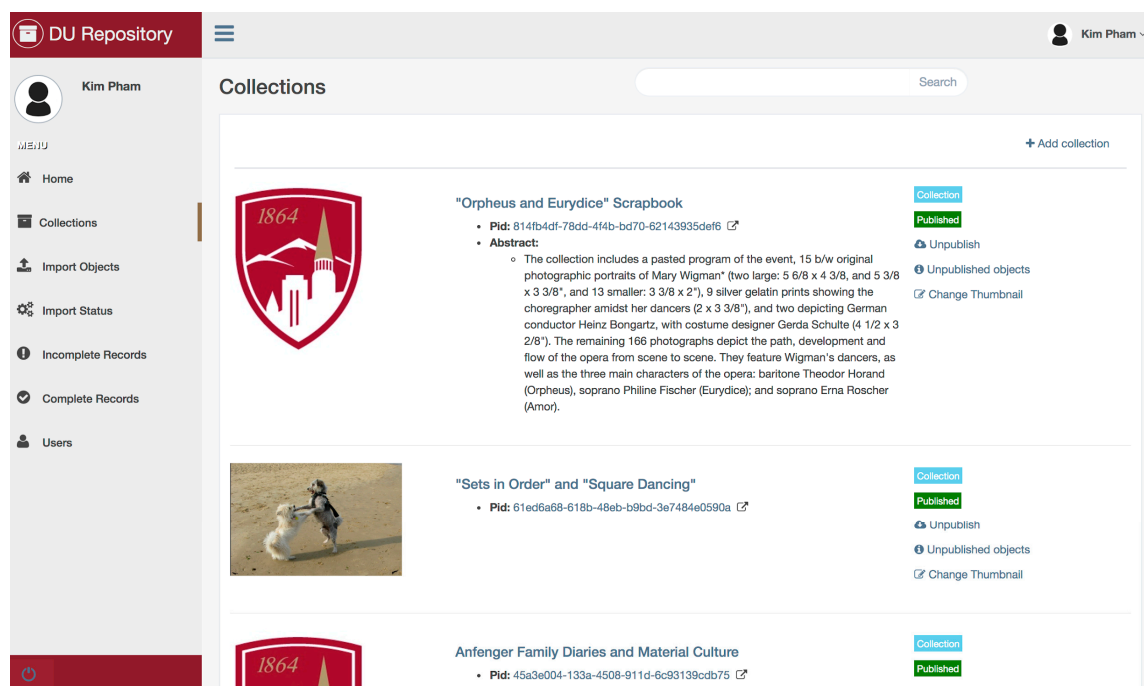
DU Repository

Kim Pham

Kim Pham

MENU

Home

Collections

Import Objects

Import Status

Incomplete Records

Complete Records

Users

Collections

Search

+ Add collection

1864

"Orpheus and Eurydice" Scrapbook

- Pid: 814fb4df-78dd-4f4b-bd70-62143935def6
- Abstract:
  - The collection includes a pasted program of the event, 15 b/w original photographic portraits of Mary Wigman* (two large: 5 6/8 x 4 3/8, and 5 3/8 x 3 3/8", and 13 smaller: 3 3/8 x 2"), 9 silver gelatin prints showing the choregrapher amidst her dancers (2 x 3 3/8"), and two depicting German conductor Heinz Bongartz, with costume designer Gerda Schulte (4 1/2 x 3 2/8"). The remaining 166 photographs depict the path, development and flow of the opera from scene to scene. They feature Wigman's dancers, as well as the three main characters of the opera: baritone Theodor Horand (Orpheus), soprano Philine Fischer (Eurydice); and soprano Erna Roscher (Amor).

Collection
Published
Unpublish
Unpublished objects
Change Thumbnail

"Sets in Order" and "Square Dancing"

- Pid: 61ed6a68-618b-48eb-b9bd-3e7484e0590a

Collection
Published
Unpublish
Unpublished objects
Change Thumbnail

1864

Anfenger Family Diaries and Material Culture

- Pid: 45a3e004-133a-4508-911d-6c93139cdb75

Collection
Published